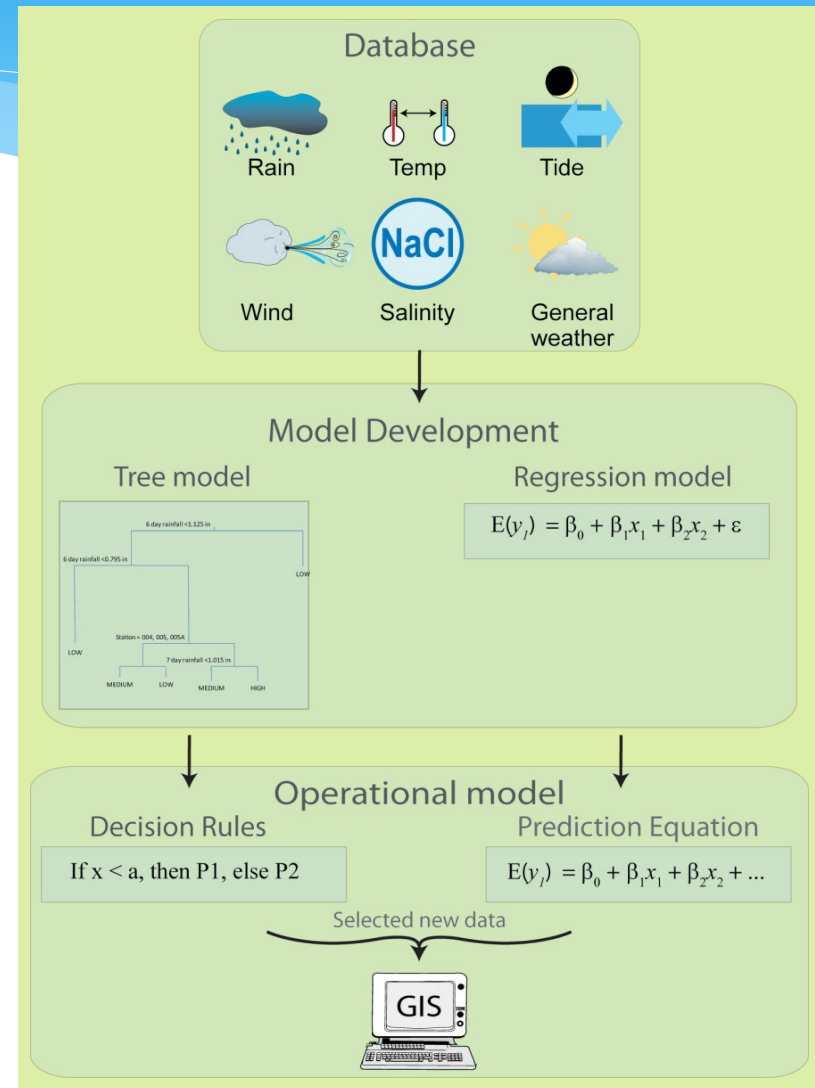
Database

Rain

Temp

Tide

NaCl

Wind

Salinity

General weather

Model Development

Tree model

6 day rainfall <1.125 in

6 day rainfall <0.795 in

LOW

Station = 004, 005, 005A

LOW

7 day rainfall <1.015 in

MEDIUM

LOW

MEDIUM

HIGH

Regression model

$E(y_1) = \beta_0 + \beta_1 x_1 + \beta_2 x_2 + \varepsilon$

Operational model

Decision Rules

If x < a, then P1, else P2

Prediction Equation

$E(y_1) = \beta_0 + \beta_1 x_1 + \beta_2 x_2 + ...$

Selected new data

GIS